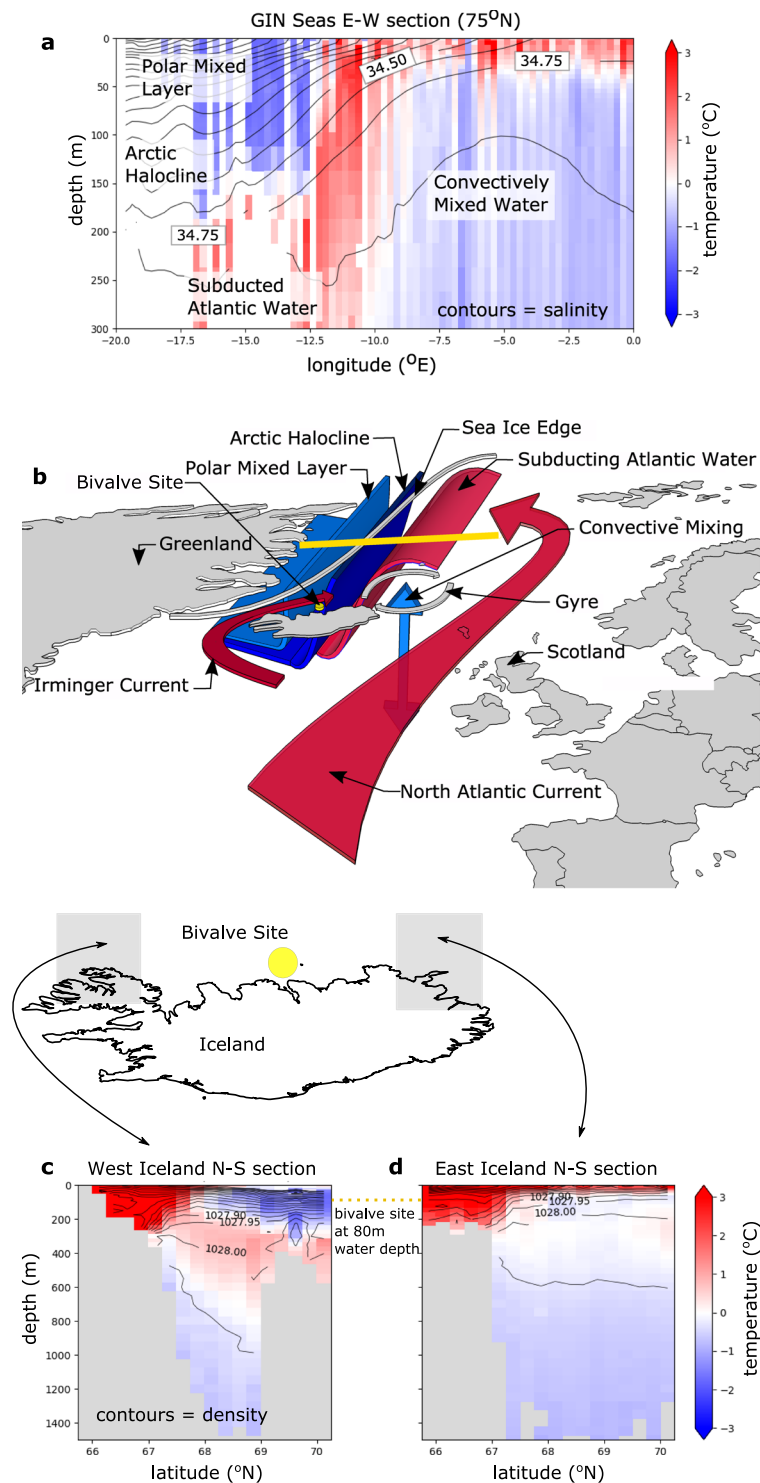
a

GIN Seas E-W section (75$^{o}$N)

Polar Mixed Layer

Arctic Halocline

34.50

34.75

Convectively Mixed Water

34.75

Subducted Atlantic Water

contours = salinity

depth (m)

0
50
100
150
200
250
300

-20.0 -17.5 -15.0 -12.5 -10.0 -7.5 -5.0 -2.5 0.0

longitude ($^{o}$E)

temperature ($^{o}$C)

3
2
1
0
−1
−2
−3

b

Arctic Halocline

Sea Ice Edge

Polar Mixed Layer

Subducting Atlantic Water

Bivalve Site

Greenland

Convective Mixing

Gyre

Scotland

Irminger Current

North Atlantic Current

Bivalve Site

Iceland

c

West Iceland N-S section

d

East Iceland N-S section

bivalve site at 80m water depth

1027.90
1027.95
1028.00

1027.90
1027.95
1028.00

contours = density

depth (m)

0
200
400
600
800
1000
1200
1400

66 67 68 69 70

66 67 68 69 70

latitude ($^{o}$N)

latitude ($^{o}$N)

temperature ($^{o}$C)

3
2
1
0
−1
−2
−3